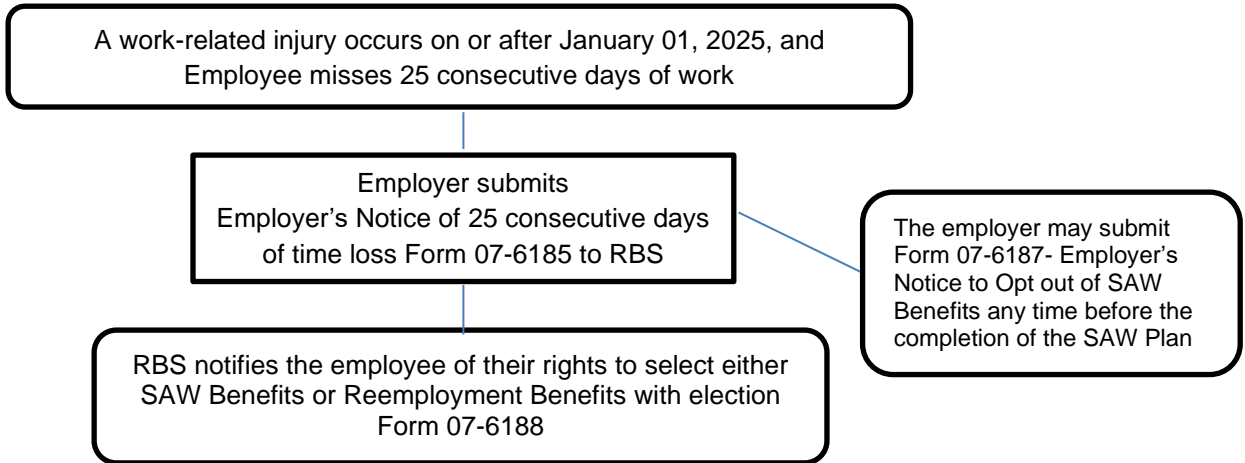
A work-related injury occurs on or after January 01, 2025, and Employee misses 25 consecutive days of work

Employer submits Employer’s Notice of 25 consecutive days of time loss Form 07-6185 to RBS

The employer may submit Form 07-6187- Employer’s Notice to Opt out of SAW Benefits any time before the completion of the SAW Plan

RBS notifies the employee of their rights to select either SAW Benefits or Reemployment Benefits with election Form 07-6188